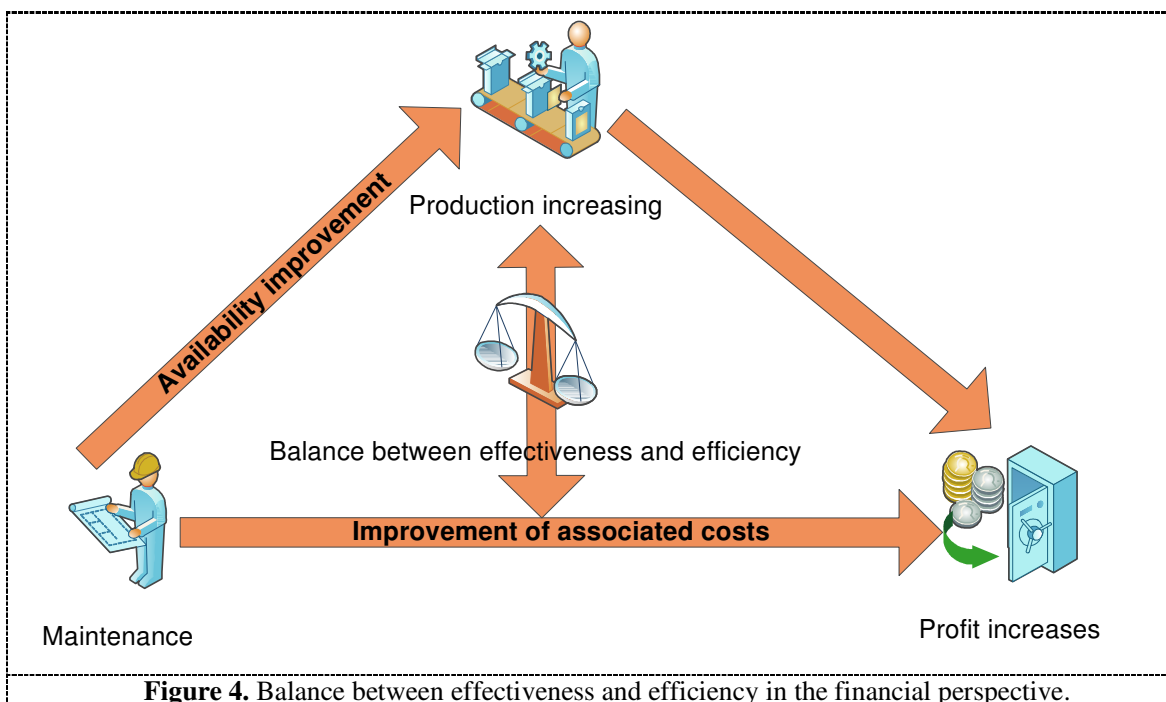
Production increasing

Availability improvement

Balance between effectiveness and efficiency

Improvement of associated costs

Maintenance

Profit increases

**Figure 4.** Balance between effectiveness and efficiency in the financial perspective.